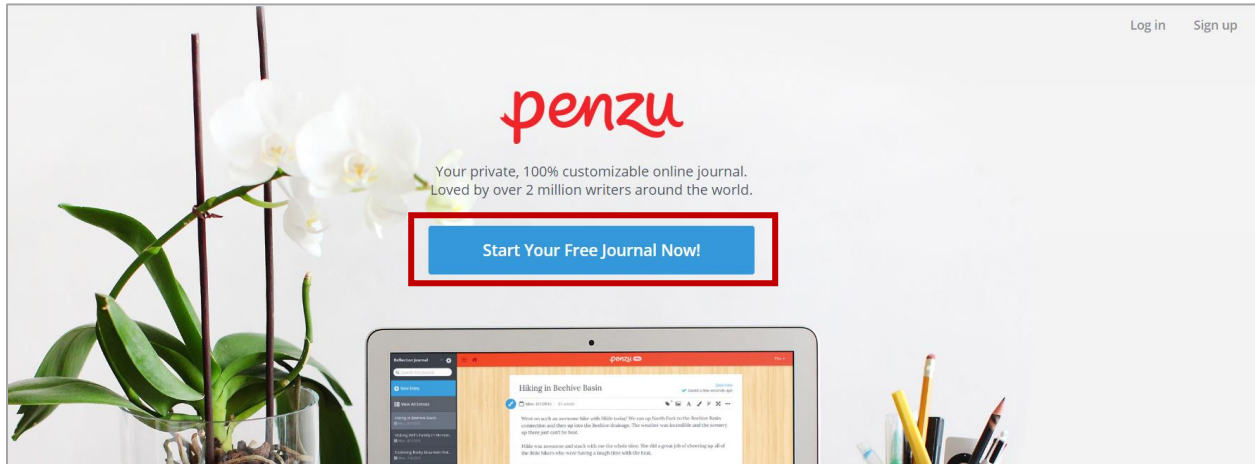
Log in Sign up

penzu

Your private, 100% customizable online journal.
Loved by over 2 million writers around the world.

Start Your Free Journal Now!

Reflection Journal

New Entry

View All Entries

penzu

Hiking in Beehive Basin

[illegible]